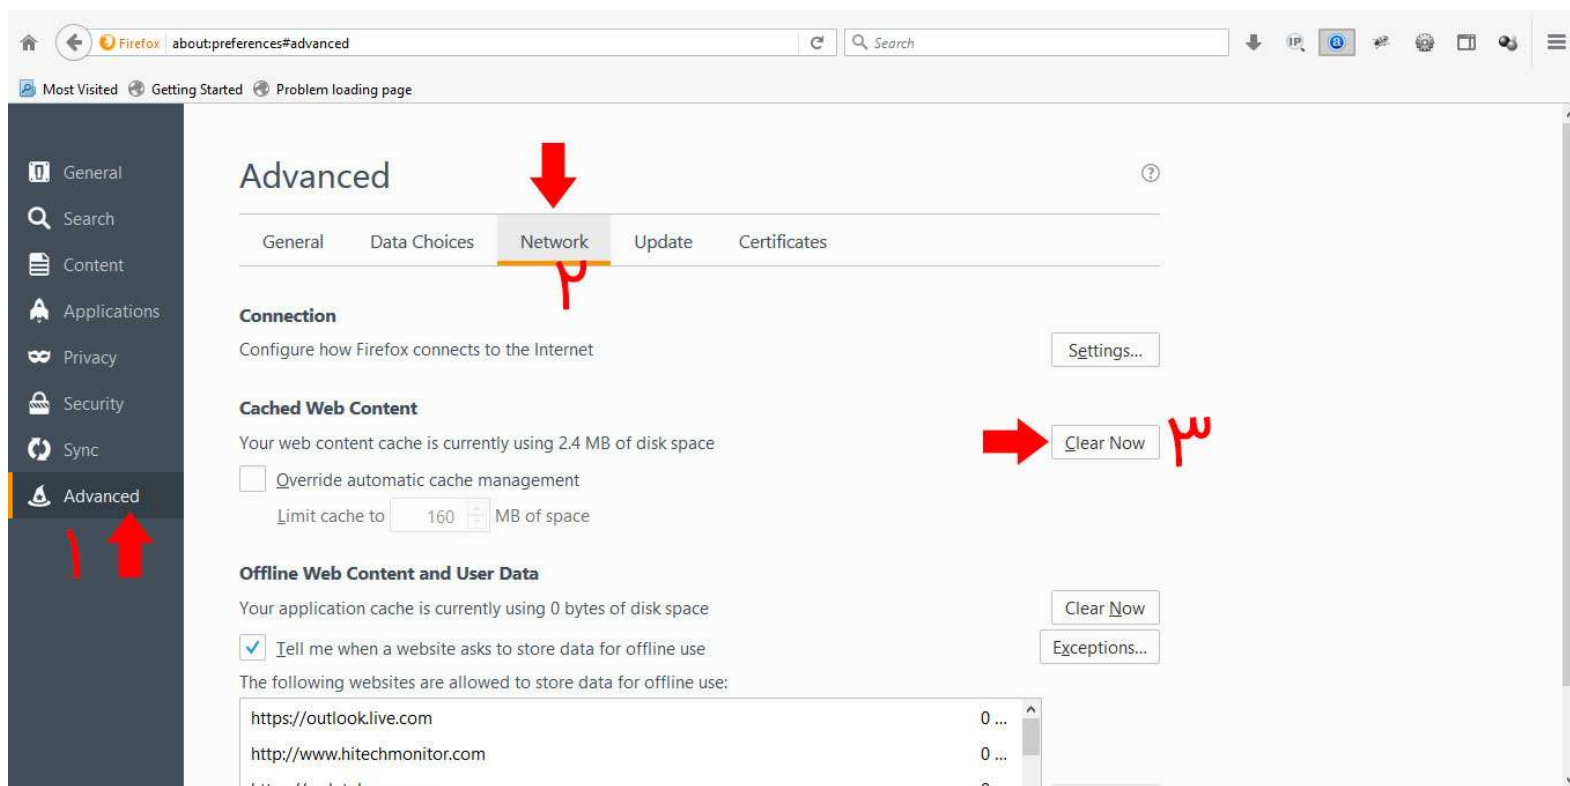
Firefox about:preferences#advanced

Search

Most Visited Getting Started Problem loading page

General
Search
Content
Applications
Privacy
Security
Sync
Advanced

۱

Advanced

General Data Choices Network Update Certificates

۲

Connection
Configure how Firefox connects to the Internet
Settings...

Cached Web Content
Your web content cache is currently using 2.4 MB of disk space
Clear Now ۳
Override automatic cache management
Limit cache to 160 MB of space

Offline Web Content and User Data
Your application cache is currently using 0 bytes of disk space
Clear Now
Tell me when a website asks to store data for offline use
Exceptions...
The following websites are allowed to store data for offline use:

https://outlook.live.com 0 ...
http://www.hitechmonitor.com 0 ...
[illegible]